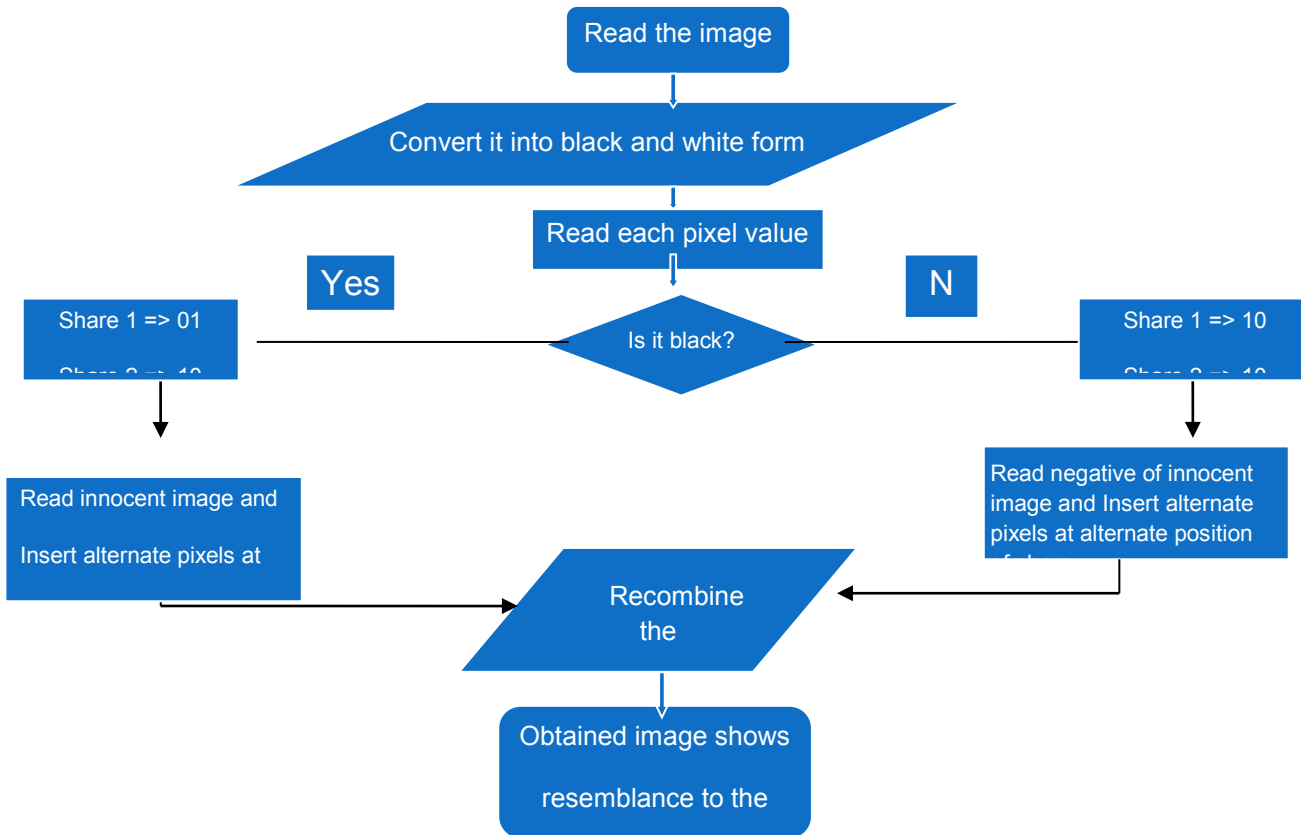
Read the image

Convert it into black and white form

Read each pixel value

Yes

N

Share 1 => 01

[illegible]

Is it black?

Share 1 => 10

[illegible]

Read innocent image and Insert alternate pixels at

Read negative of innocent image and Insert alternate pixels at alternate position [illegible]

Recombine the

Obtained image shows resemblance to the